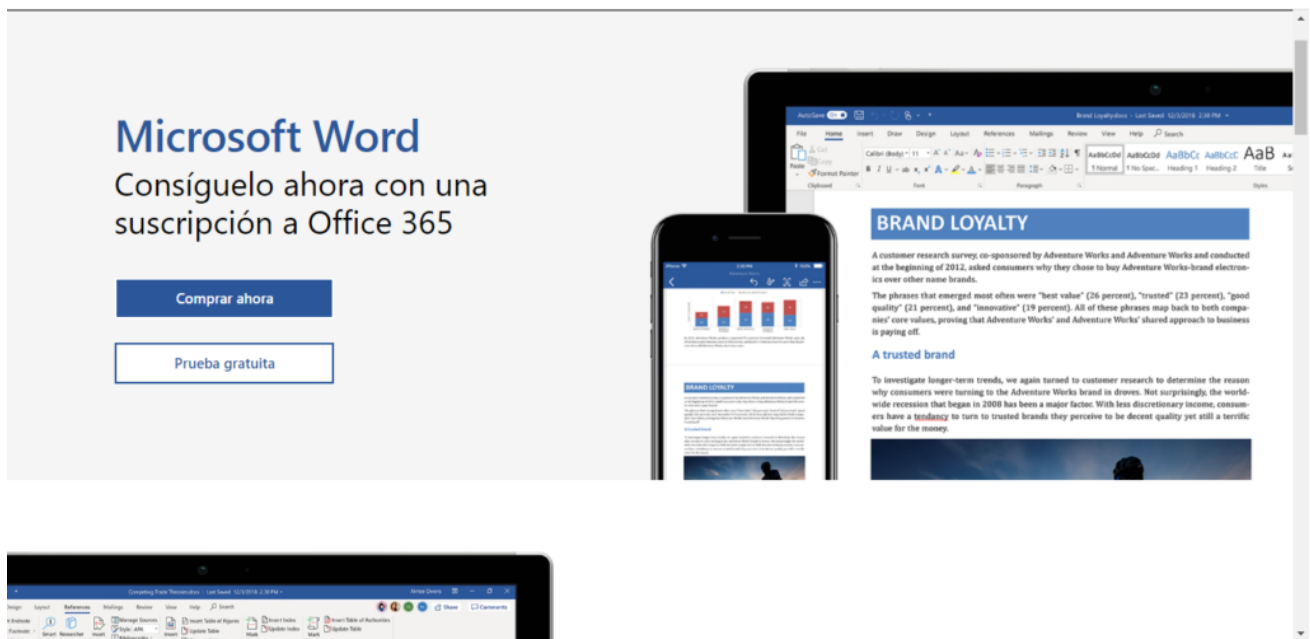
Microsoft Word

Consíguelo ahora con una suscripción a Office 365

Comprar ahora

Prueba gratuita

AutoSave On Brand Loyalty.docx - Last Saved 12/3/2018 2:30 PM

File Home Insert Draw Design Layout References Mailings Review View Help Search

Paste Cut Copy Format Painter Clipboard Calibri (Body) 11 Font Paragraph AaBbCcDd ¶ Normal AaBbCcDd ¶ No Spac... AaBbCc Heading 1 AaBbCcC Heading 2 AaB Title Styles

BRAND LOYALTY

A customer research survey, co-sponsored by Adventure Works and Adventure Works and conducted at the beginning of 2012, asked consumers why they chose to buy Adventure Works-brand electronics over other name brands.

The phrases that emerged most often were "best value" (26 percent), "trusted" (23 percent), "good quality" (21 percent), and "innovative" (19 percent). All of these phrases map back to both companies' core values, proving that Adventure Works' and Adventure Works' shared approach to business is paying off.

A trusted brand

To investigate longer-term trends, we again turned to customer research to determine the reason why consumers were turning to the Adventure Works brand in droves. Not surprisingly, the worldwide recession that began in 2008 has been a major factor. With less discretionary income, consumers have a tendency to turn to trusted brands they perceive to be decent quality yet still a terrific value for the money.

BRAND LOYALTY

Competing Trade Theories.docx - Last Saved 12/3/2018 2:30 PM

Design Layout References Mailings Review View Help Search Share Comments

Smart Researcher Insert Manage Sources Style: APA Insert Table of Figures Update Table Insert Index Update Index Mark Insert Table of Authorities Update Table